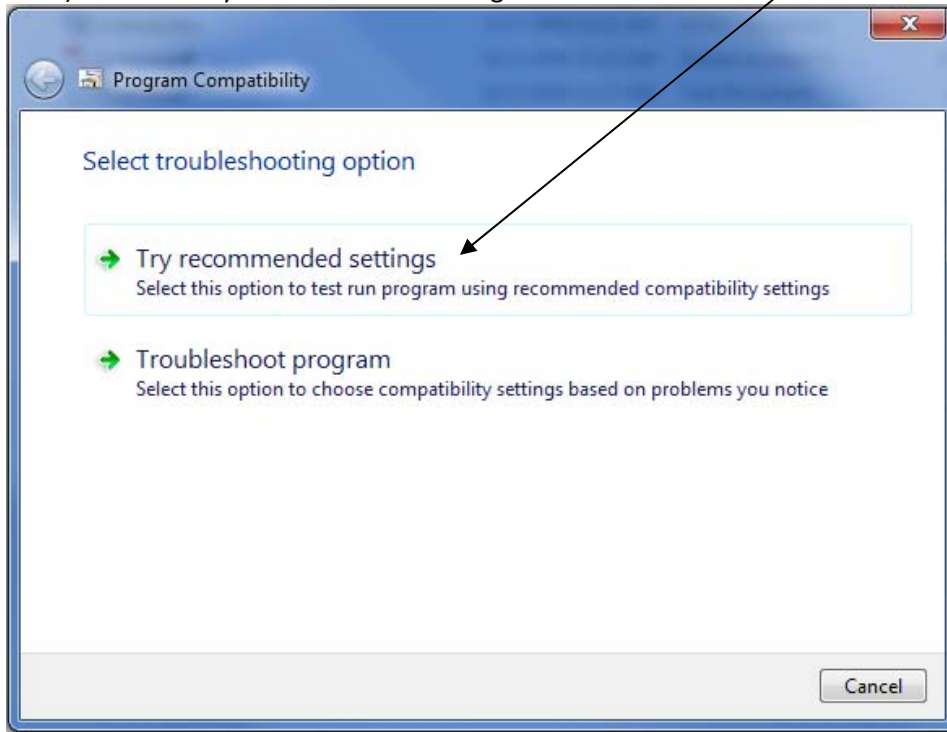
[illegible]

Program Compatibility

Select troubleshooting option

Try recommended settings
Select this option to test run program using recommended compatibility settings

Troubleshoot program
Select this option to choose compatibility settings based on problems you notice

Cancel